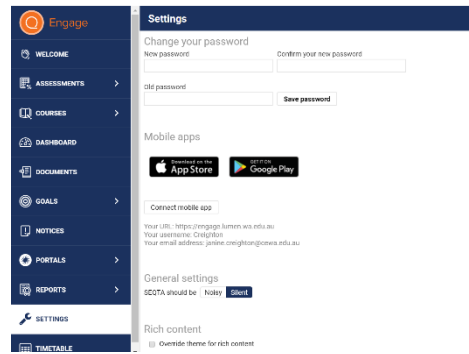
Engage

WELCOME
ASSESSMENTS
COURSES
DASHBOARD
DOCUMENTS
GOALS
NOTICES
PORTALS
REPORTS
SETTINGS
TIMETABLE

Settings

Change your password

New password

Confirm your new password

Old password

Save password

Mobile apps

Download on the App Store

GET IT ON Google Play

Connect mobile app

Your URL: https://engage.lumen.wa.edu.au
Your username: Creighton
Your email address: janine.creighton@cewa.edu.au

General settings

SEQTA should be Noisy Silent

Rich content

Override theme for rich content